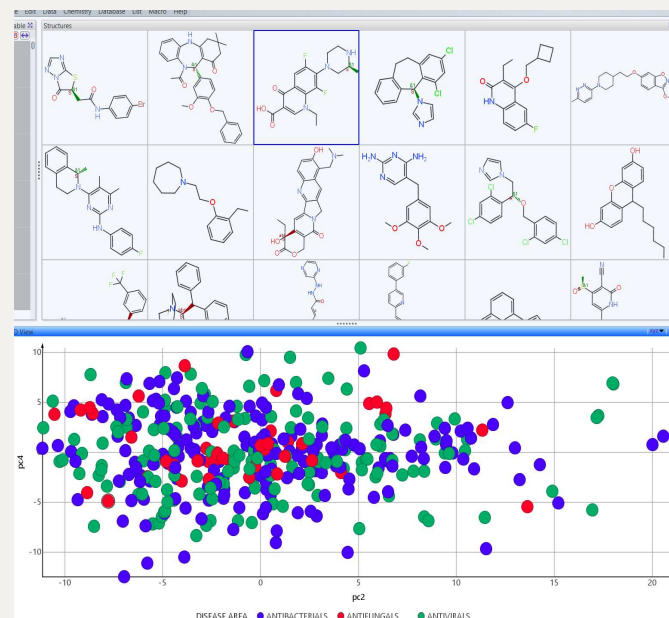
e Edit Data Chemistry Database List Macro Help

able
B

Structures

F
N
HN
N
F
O
HO
O
N
O

Cl
Cl
N
N

O
HN
F

H₂N
N
NH₂
N
O
O
O

Cl
Cl
O
Cl
Cl
N
N

OH
HO

HN
F

N
N
O

OH
N
N
O
HO
O
O

N
S
N
H
N
O
Br
O

F
F
F

N
NH

D View

10
5
0
-5
-10

pc4

-10 -5 0 5 10 15 20

pc2

DISEASE AREA ANTIBACTERIALS ANTIFUNGALS ANTIVIRALS